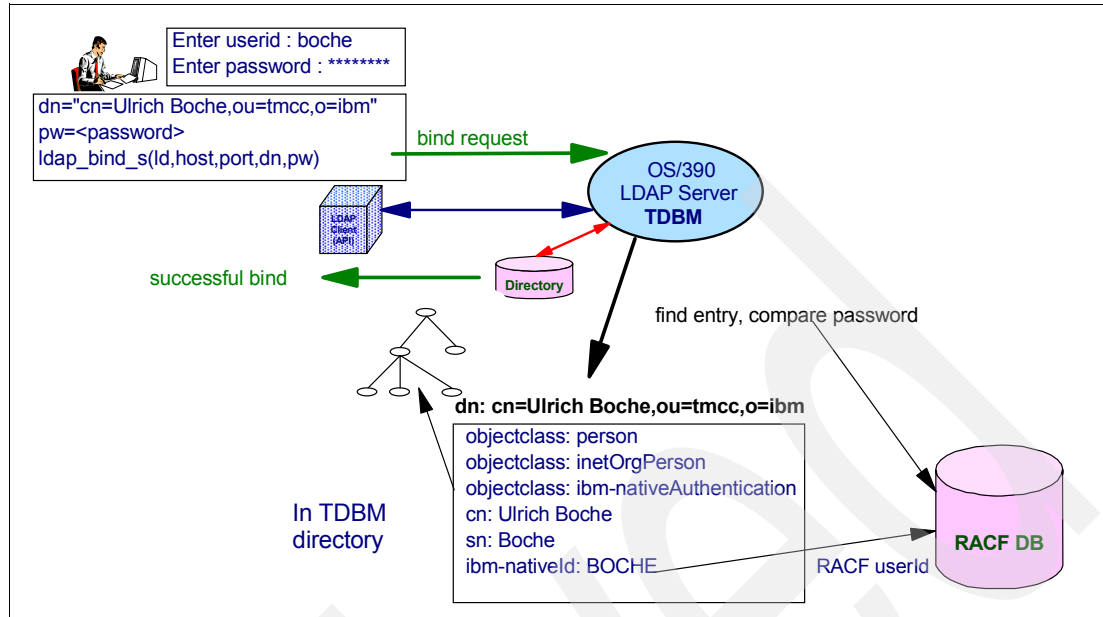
Enter userid : boche
Enter password : ********

dn="cn=Ulrich Boche,ou=tmcc,o=ibm"
pw=<password>
ldap_bind_s(ld,host,port,dn,pw)

bind request

OS/390
LDAP Server
TDBM

LDAP Client (API)

successful bind

Directory

find entry, compare password

dn: cn=Ulrich Boche,ou=tmcc,o=ibm
objectclass: person
objectclass: inetOrgPerson
objectclass: ibm-nativeAuthentication
cn: Ulrich Boche
sn: Boche
ibm-nativeId: BOCHE

In TDBM directory

RACF userId

RACF DB